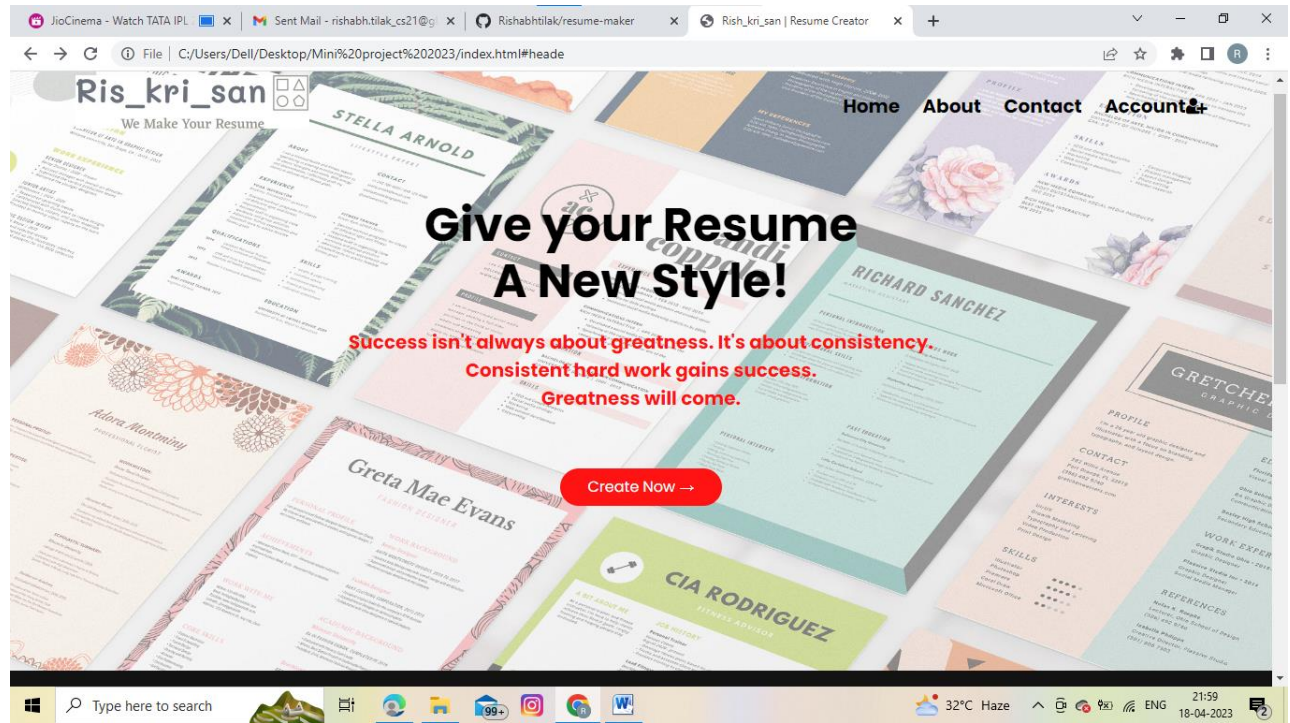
JioCinema - Watch TATA IPL
Sent Mail - rishabh.tilak_cs21@g
Rishabhtilak/resume-maker
Rish_kri_san | Resume Creator

File | C:/Users/Dell/Desktop/Mini%20project%202023/index.html#heade

Ris_kri_san
We Make Your Resume

Home About Contact Account

STELLA ARNOLD

RICHARD SANCHEZ

Give your Resume
A New Style!

Success isn't always about greatness. It's about consistency.
Consistent hard work gains success.
Greatness will come.

Create Now →

Adora Montminy

Greta Mae Evans

CIA RODRIGUEZ
FITNESS ADVISOR

GRETCHEN
GRAPHIC D

PROFILE
CONTACT
INTERESTS
SKILLS
WORK EXPER
REFERENCES

Type here to search
99+
32°C Haze
ENG
21:59
18-04-2023
2